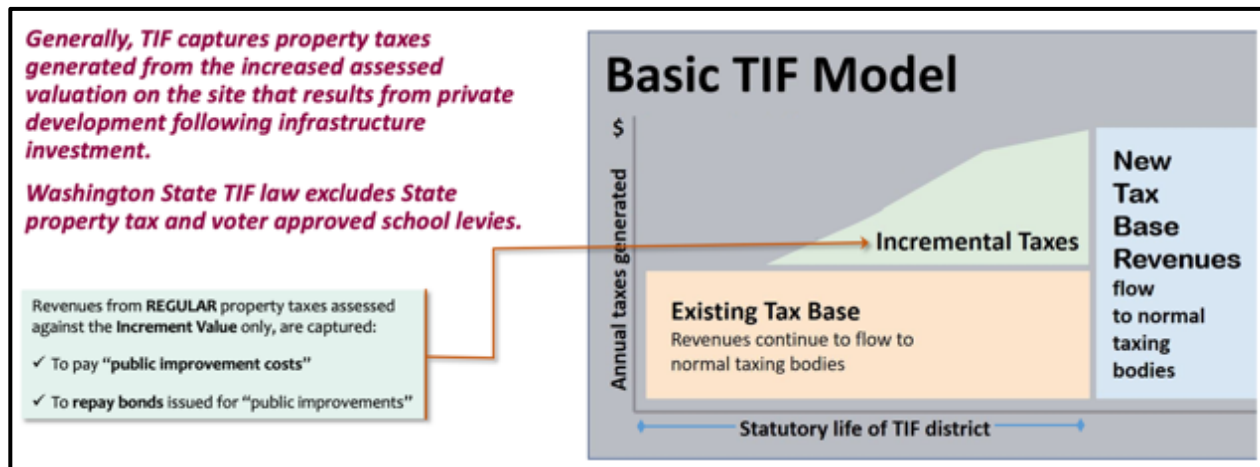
Generally, TIF captures property taxes generated from the increased assessed valuation on the site that results from private development following infrastructure investment.

Washington State TIF law excludes State property tax and voter approved school levies.

Revenues from REGULAR property taxes assessed against the Increment Value only, are captured:

✓ To pay "public improvement costs"

✓ To repay bonds issued for "public improvements"

Basic TIF Model

$

Annual taxes generated

Incremental Taxes

Existing Tax Base
Revenues continue to flow to normal taxing bodies

New Tax Base Revenues flow to normal taxing bodies

Statutory life of TIF district